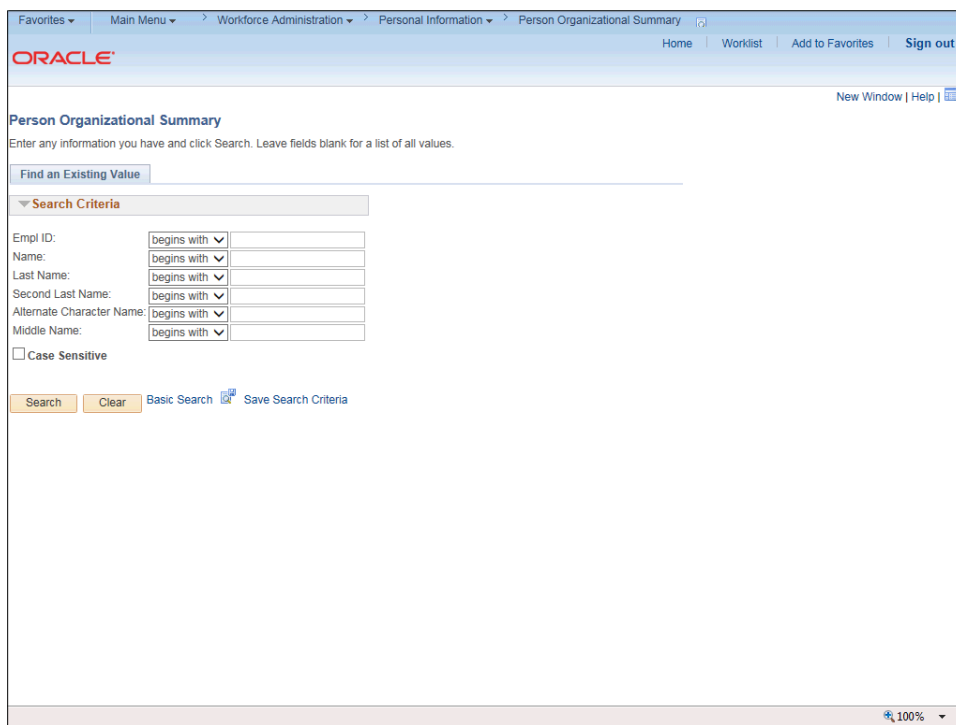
Favorites ▾ | Main Menu ▾ > Workforce Administration ▾ > Personal Information ▾ > Person Organizational Summary

ORACLE

Home | Worklist | Add to Favorites | Sign out

New Window | Help |

Person Organizational Summary

Enter any information you have and click Search. Leave fields blank for a list of all values.

Find an Existing Value

Search Criteria

Empl ID: begins with

Name: begins with

Last Name: begins with

Second Last Name: begins with

Alternate Character Name: begins with

Middle Name: begins with

Case Sensitive

Search | Clear | Basic Search | Save Search Criteria

100%